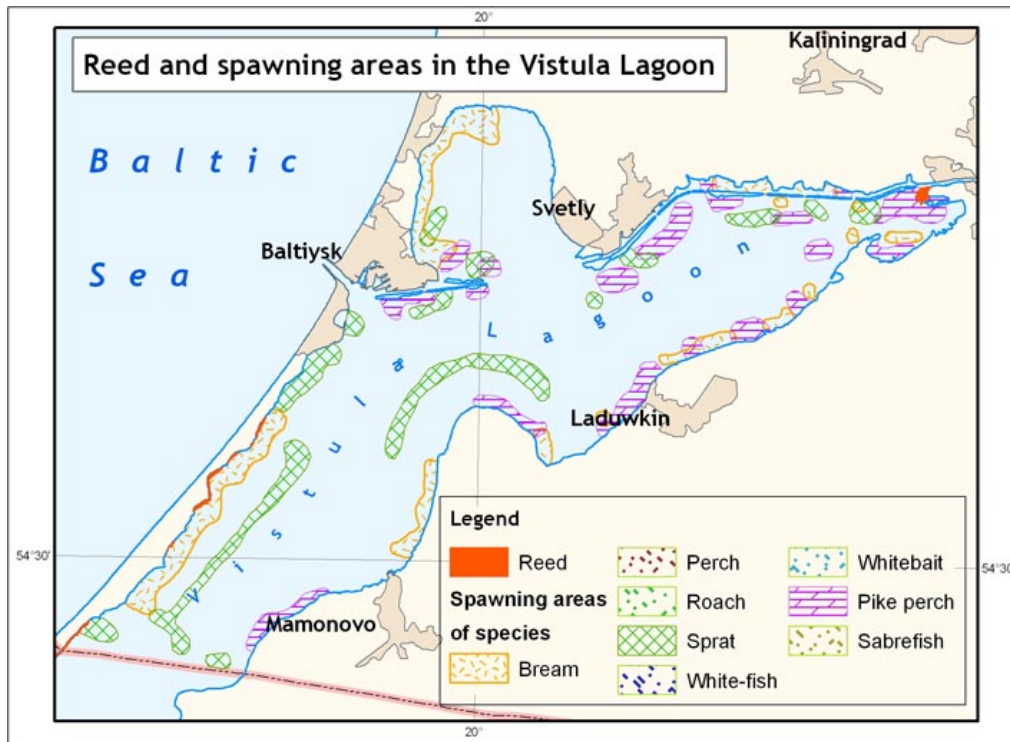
20°

Reed and spawning areas in the Vistula Lagoon

Kaliningrad

Baltic

Sea

Svetly

Baltiysk

Vistula Lagoon

Laduwkin

Mamonovo

54°30'

54°30'

20°

Legend

Reed

Spawning areas of species

Bream

Perch

Roach

Sprat

White-fish

Whitebait

Pike perch

Sabrefish